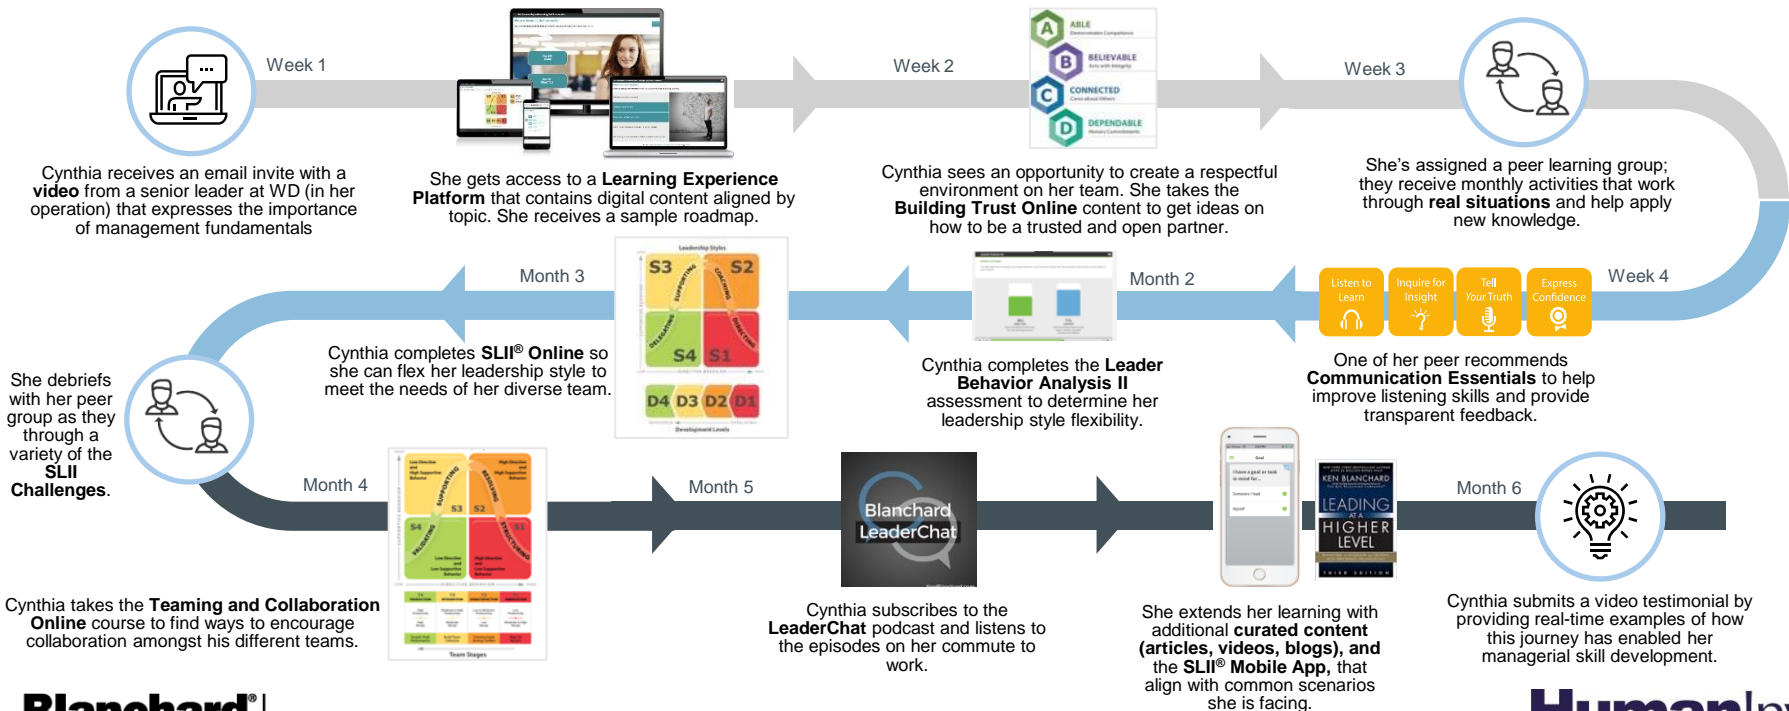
Week 1

Cynthia receives an email invite with a **video** from a senior leader at WD (in her operation) that expresses the importance of management fundamentals

She gets access to a **Learning Experience Platform** that contains digital content aligned by topic. She receives a sample roadmap.

Week 2

A ABLE
B BELIEVABLE
C CONNECTED
D DEPENDABLE

Cynthia sees an opportunity to create a respectful environment on her team. She takes the **Building Trust Online** content to get ideas on how to be a trusted and open partner.

Week 3

She's assigned a peer learning group; they receive monthly activities that work through **real situations** and help apply new knowledge.

Week 4

Listen to Learn
Inquire for Insight
Tell Your Truth
Express Confidence

One of her peer recommends **Communication Essentials** to help improve listening skills and provide transparent feedback.

Month 2

Cynthia completes the **Leader Behavior Analysis II** assessment to determine her leadership style flexibility.

Month 3

S3 S2 S4 S1 D4 D3 D2 D1

Cynthia completes **SLII® Online** so she can flex her leadership style to meet the needs of her diverse team.

She debriefs with her peer group as they through a variety of the **SLII Challenges**.

Month 4

Cynthia takes the **Teaming and Collaboration Online** course to find ways to encourage collaboration amongst his different teams.

Month 5

Blanchard LeaderChat

Cynthia subscribes to the **LeaderChat** podcast and listens to the episodes on her commute to work.

KEN BLANCHARD
LEADING AT A HIGHER LEVEL

She extends her learning with additional **curated content (articles, videos, blogs), and** the **SLII® Mobile App,** that align with common scenarios she is facing.

Month 6

Cynthia submits a video testimonial by providing real-time examples of how this journey has enabled her managerial skill development.

Blanchard®
Human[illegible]